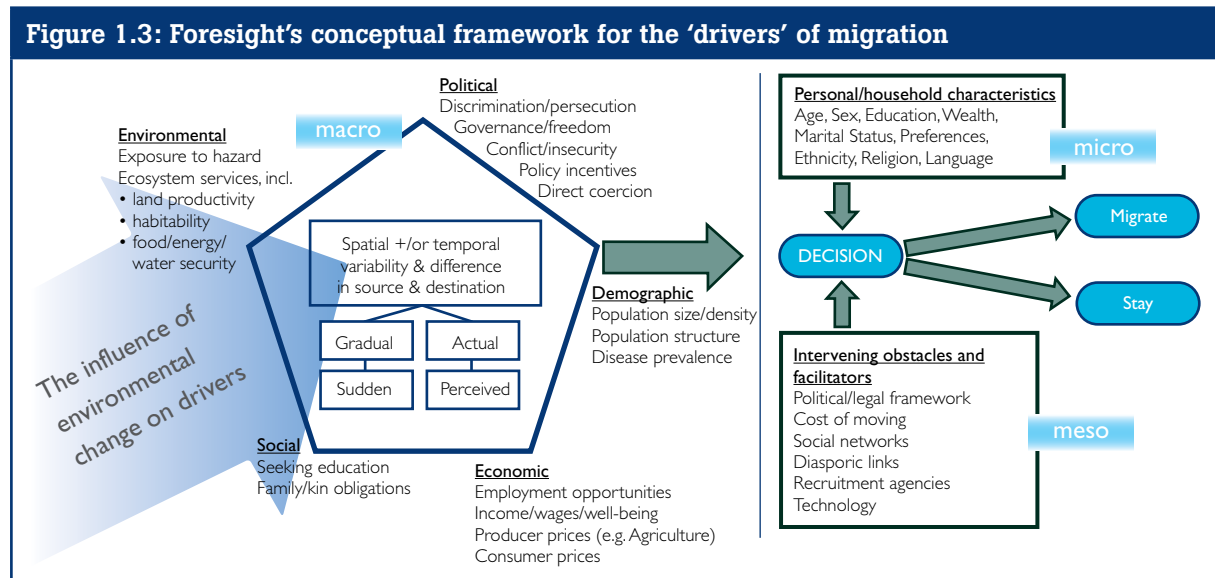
Figure 1.3: Foresight's conceptual framework for the 'drivers' of migration

Political
Discrimination/persecution
Governance/freedom
Conflict/insecurity
Policy incentives
Direct coercion

macro

Environmental
Exposure to hazard
Ecosystem services, incl.
• land productivity
• habitability
• food/energy/ water security

Spatial +/or temporal variability & difference in source & destination

Gradual
Actual
Sudden
Perceived

Demographic
Population size/density
Population structure
Disease prevalence

The influence of environmental change on drivers

Social
Seeking education
Family/kin obligations

Economic
Employment opportunities
Income/wages/well-being
Producer prices (e.g. Agriculture)
Consumer prices

Personal/household characteristics
Age, Sex, Education, Wealth, Marital Status, Preferences, Ethnicity, Religion, Language

micro

DECISION

Migrate

Stay

Intervening obstacles and facilitators
Political/legal framework
Cost of moving
Social networks
Diasporic links
Recruitment agencies
Technology

meso